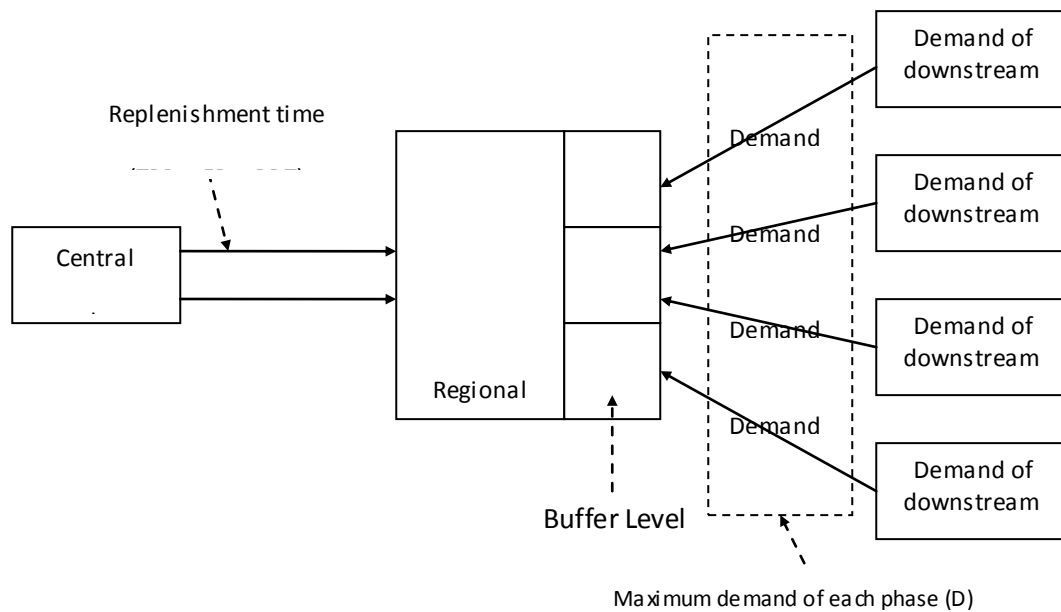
Replenishment time

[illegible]

Central

Regional

Buffer Level

Demand

Demand

Demand

Demand

Demand of downstream

Demand of downstream

Demand of downstream

Demand of downstream

Maximum demand of each phase (D)